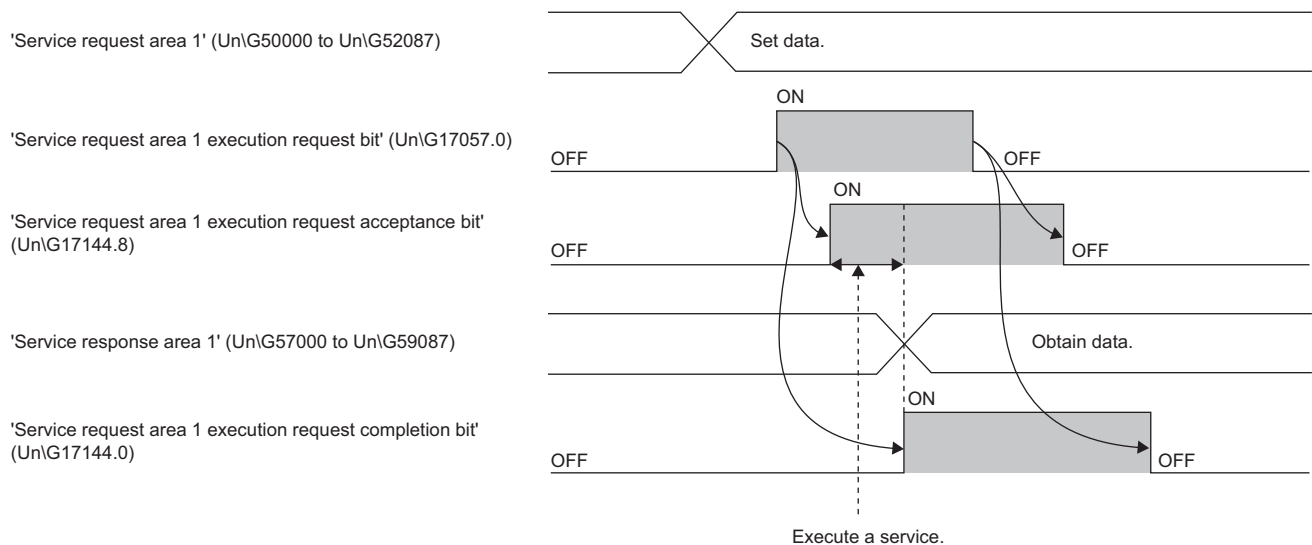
'Service request area 1' (Un\G50000 to Un\G52087)

Set data.

ON

'Service request area 1 execution request bit' (Un\G17057.0)

OFF

OFF

ON

'Service request area 1 execution request acceptance bit' (Un\G17144.8)

OFF

OFF

'Service response area 1' (Un\G57000 to Un\G59087)

Obtain data.

ON

'Service request area 1 execution request completion bit' (Un\G17144.0)

OFF

OFF

Execute a service.